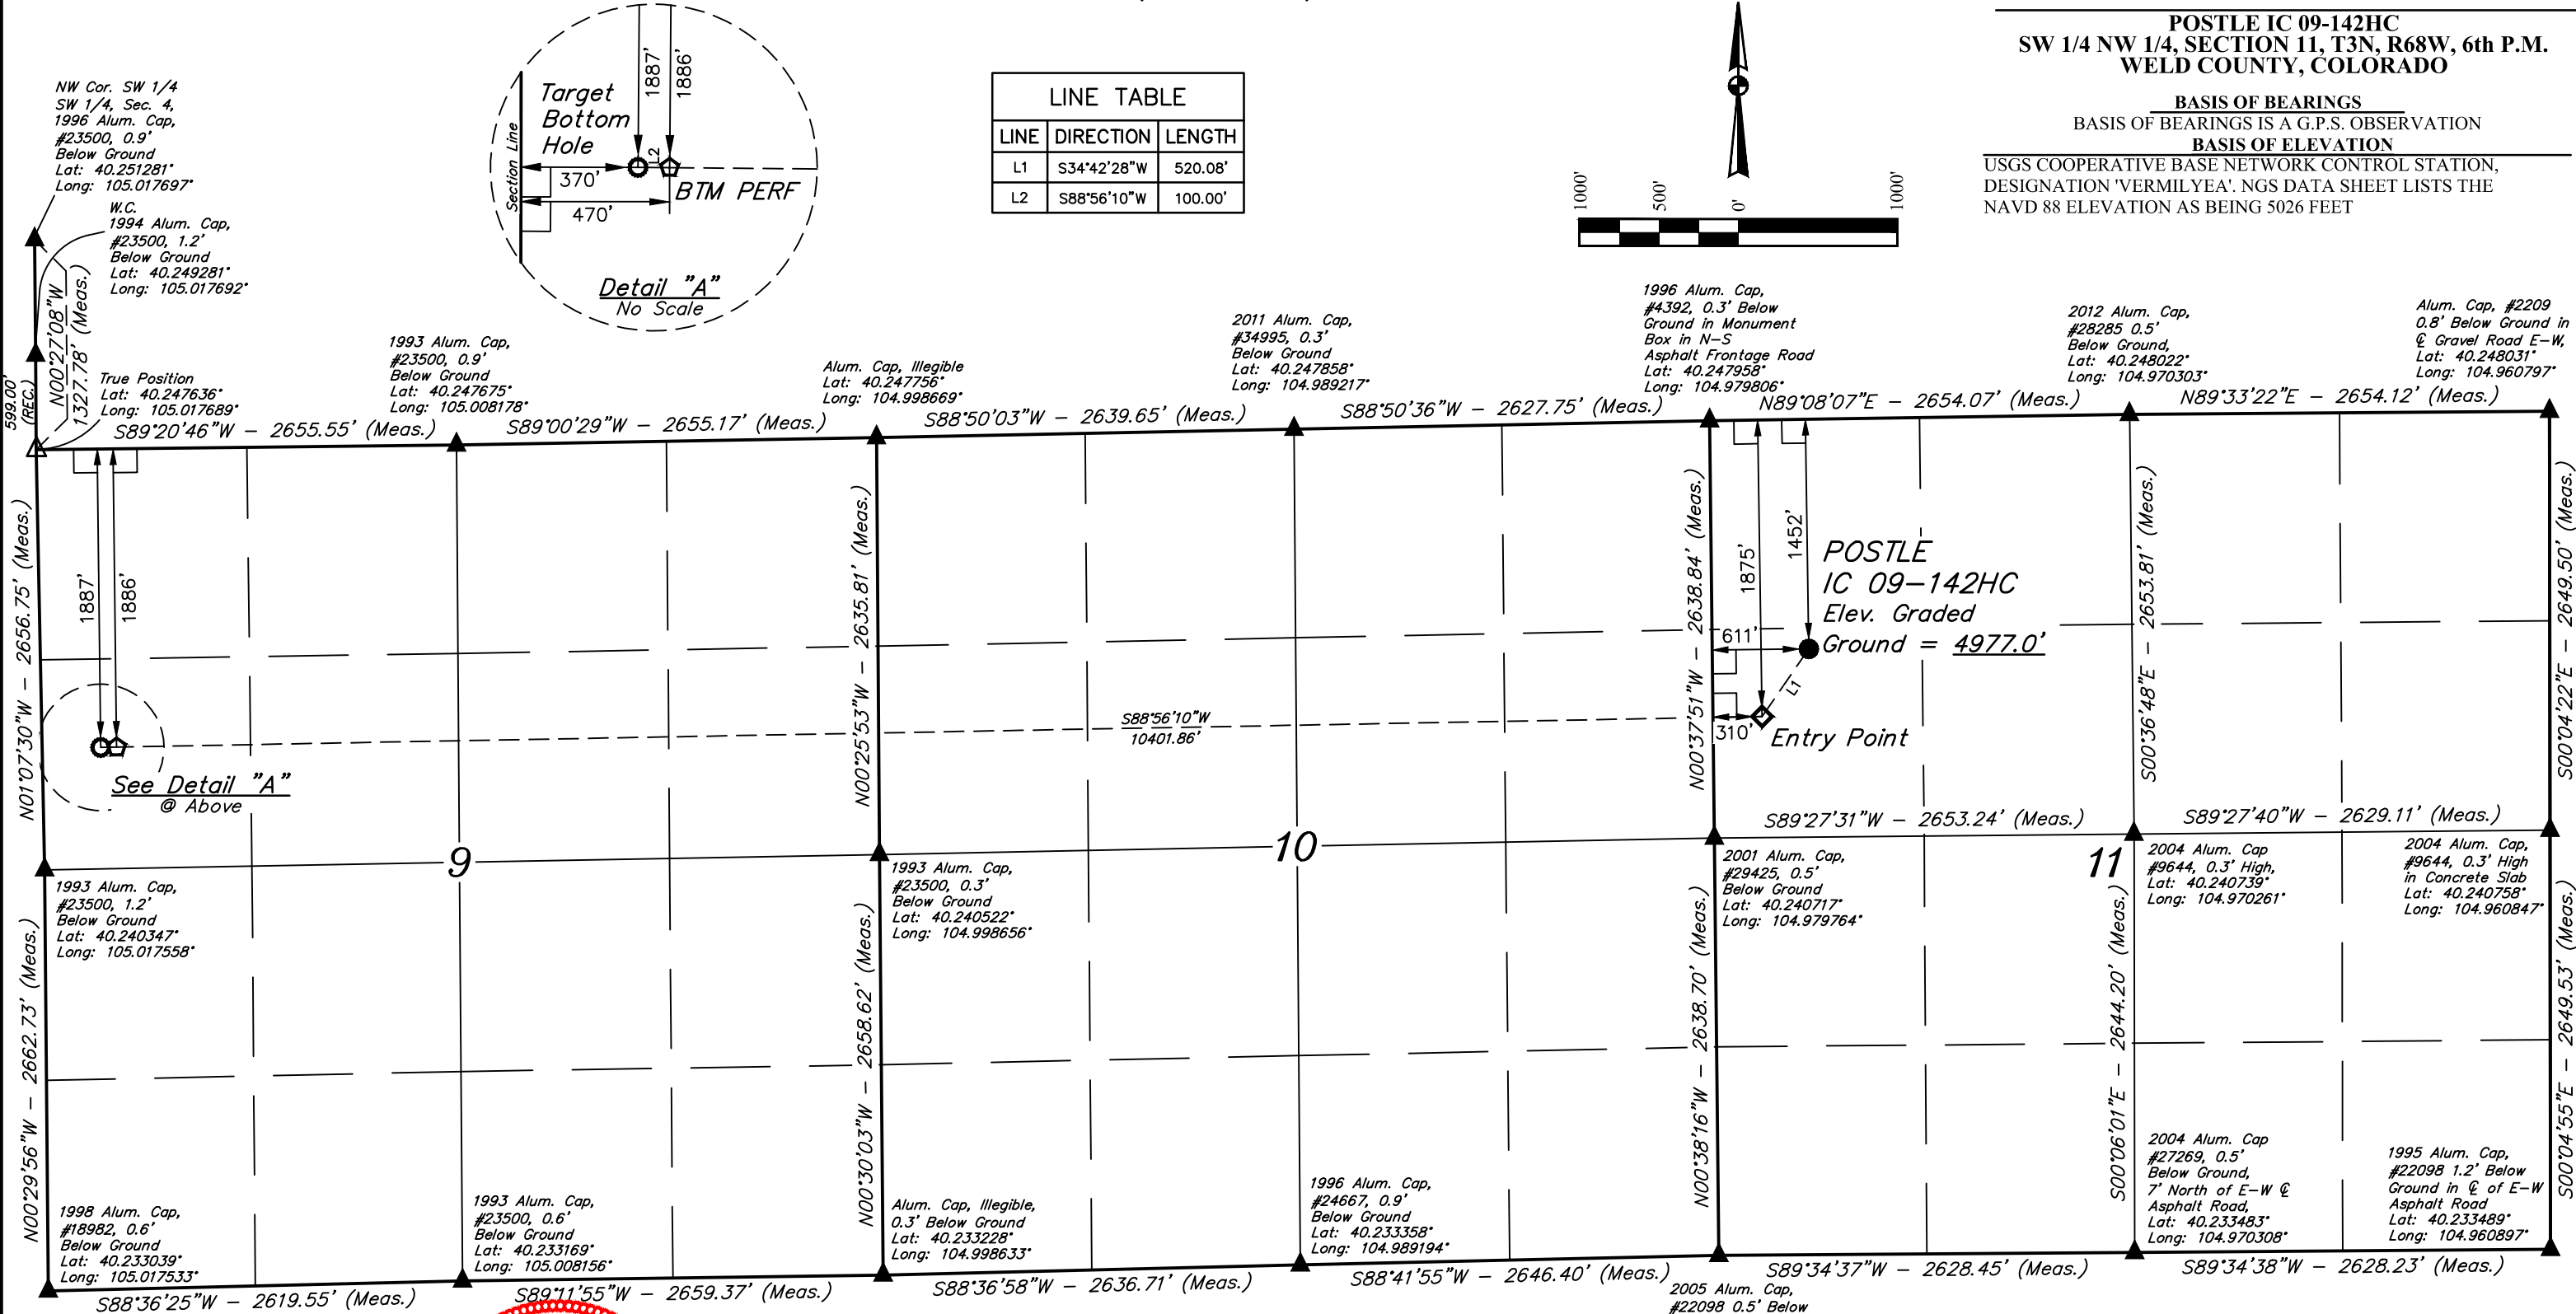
POSTLE IC 09-142HC
SW 1/4 NW 1/4, SECTION 11, T3N, R68W, 6th P.M.
WELD COUNTY, COLORADO

BASIS OF BEARINGS
BASIS OF BEARINGS IS A G.P.S. OBSERVATION
BASIS OF ELEVATION
USGS COOPERATIVE BASE NETWORK CONTROL STATION, DESIGNATION 'VERMILYEA'. NGS DATA SHEET LISTS THE NAVD 88 ELEVATION AS BEING 5026 FEET

1000' 500' 0' 1000'

| LINE TABLE | | |
|---|---|---|
| LINE | DIRECTION | LENGTH |
| L1 | S34°42'28"W | 520.08' |
| L2 | S88°56'10"W | 100.00' |

Target Bottom Hole
Section Line
1887' 1886'
L2
370'
470'
BTM PERF
Detail "A"
No Scale

NW Cor. SW 1/4 SW 1/4, Sec. 4, 1996 Alum. Cap, #23500, 0.9' Below Ground Lat: 40.251281° Long: 105.017697°

W.C. 1994 Alum. Cap, #23500, 1.2' Below Ground Lat: 40.249281° Long: 105.017692°

N00°27'08"W 1327.78' (Meas.)
599.00' (REC.)

True Position Lat: 40.247636° Long: 105.017689°

S89°20'46"W – 2655.55' (Meas.)

1993 Alum. Cap, #23500, 0.9' Below Ground Lat: 40.247675° Long: 105.008178°

S89°00'29"W – 2655.17' (Meas.)

Alum. Cap, Illegible Lat: 40.247756° Long: 104.998669°

S88°50'03"W – 2639.65' (Meas.)

2011 Alum. Cap, #34995, 0.3' Below Ground Lat: 40.247858° Long: 104.989217°

S88°50'36"W – 2627.75' (Meas.)

1996 Alum. Cap, #4392, 0.3' Below Ground in Monument Box in N-S Asphalt Frontage Road Lat: 40.247958° Long: 104.979806°

N89°08'07"E – 2654.07' (Meas.)

2012 Alum. Cap, #28285 0.5' Below Ground, Lat: 40.248022° Long: 104.970303°

N89°33'22"E – 2654.12' (Meas.)

Alum. Cap, #2209 0.8' Below Ground in ℄ Gravel Road E-W, Lat: 40.248031° Long: 104.960797°

N01°07'30"W – 2656.75' (Meas.)
1887' 1886'
See Detail "A" @ Above

N00°25'53"W – 2635.81' (Meas.)
S88°56'10"W 10401.86'
N00°37'51"W – 2638.84' (Meas.)
1875' 1452'
611'
L1
310'
Entry Point
POSTLE IC 09-142HC Elev. Graded Ground = 4977.0'
S00°36'48"E – 2653.81' (Meas.)
S00°04'22"E – 2649.50' (Meas.)

S89°27'31"W – 2653.24' (Meas.)
S89°27'40"W – 2629.11' (Meas.)

9
10
11

1993 Alum. Cap, #23500, 1.2' Below Ground Lat: 40.240347° Long: 105.017558°

1993 Alum. Cap, #23500, 0.3' Below Ground Lat: 40.240522° Long: 104.998656°

2001 Alum. Cap, #29425, 0.5' Below Ground Lat: 40.240717° Long: 104.979764°

2004 Alum. Cap #9644, 0.3' High, Lat: 40.240739° Long: 104.970261°

2004 Alum. Cap, #9644, 0.3' High in Concrete Slab Lat: 40.240758° Long: 104.960847°

N00°29'56"W – 2662.73' (Meas.)
N00°30'03"W – 2658.62' (Meas.)
N00°38'16"W – 2638.70' (Meas.)
S00°06'01"E – 2644.20' (Meas.)
S00°04'55"E – 2649.53' (Meas.)

1998 Alum. Cap, #18982, 0.6' Below Ground Lat: 40.233039° Long: 105.017533°

1993 Alum. Cap, #23500, 0.6' Below Ground Lat: 40.233169° Long: 105.008156°

Alum. Cap, Illegible, 0.3' Below Ground Lat: 40.233228° Long: 104.998633°

1996 Alum. Cap, #24667, 0.9' Below Ground Lat: 40.233358° Long: 104.989194°

2004 Alum. Cap #27269, 0.5' Below Ground, 7' North of E-W ℄ Asphalt Road, Lat: 40.233483° Long: 104.970308°

1995 Alum. Cap, #22098 1.2' Below Ground in ℄ of E-W Asphalt Road Lat: 40.233489° Long: 104.960897°

S88°36'25"W – 2619.55' (Meas.)
S89°11'55"W – 2659.37' (Meas.)
S88°36'58"W – 2636.71' (Meas.)
S88°41'55"W – 2646.40' (Meas.)
S89°34'37"W – 2628.45' (Meas.)
S89°34'38"W – 2628.23' (Meas.)

2005 Alum. Cap, #22098 0.5' Below